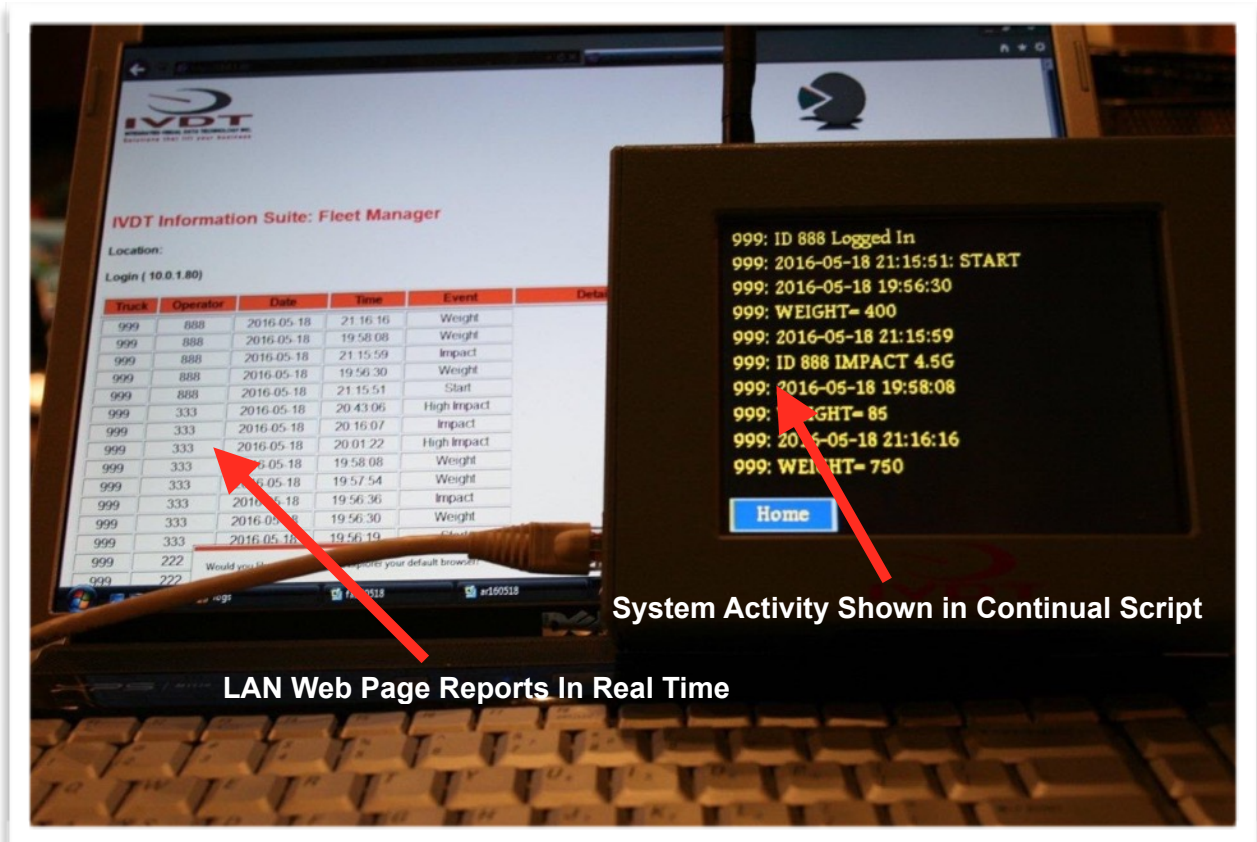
IVDT

IVDT Information Suite: Fleet Manager

Location:

Login ( 10.0.1.80)

| Truck | Operator | Date | Time | Event | Deta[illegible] |
|---|---|---|---|---|---|
| 999 | 888 | 2016-05-18 | 21:16:16 | Weight | |
| 999 | 888 | 2016-05-18 | 19:58:08 | Weight | |
| 999 | 888 | 2016-05-18 | 21:15:59 | Impact | |
| 999 | 888 | 2016-05-18 | 19:56:30 | Weight | |
| 999 | 888 | 2016-05-18 | 21:15:51 | Start | |
| 999 | 333 | 2016-05-18 | 20:43:06 | High Impact | |
| 999 | 333 | 2016-05-18 | 20:16:07 | Impact | |
| 999 | 333 | 2016-05-18 | 20:01:22 | High Impact | |
| 999 | 333 | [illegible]6-05-18 | 19:58:08 | Weight | |
| 999 | 333 | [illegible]6-05-18 | 19:57:54 | Weight | |
| 999 | 333 | 2016-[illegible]-18 | 19:56:36 | Impact | |
| 999 | 333 | 2016-05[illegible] | 19:56:30 | Weight | |
| 999 | 333 | 2016-05-18 | 19:56:19 | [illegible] | |
| 999 | 222 | | | | |
| 999 | 222 | | | | |

Would you li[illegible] explorer your default browser?

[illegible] logs   f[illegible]0518   ar160518

999: ID 888 Logged In
999: 2016-05-18 21:15:51: START
999: 2016-05-18 19:56:30
999: WEIGHT= 400
999: 2016-05-18 21:15:59
999: ID 888 IMPACT 4.5G
999: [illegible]016-05-18 19:58:08
999: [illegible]GHT= 85
999: 20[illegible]6-05-18 21:16:16
999: WEIGHT= 750

Home

System Activity Shown in Continual Script

LAN Web Page Reports In Real Time